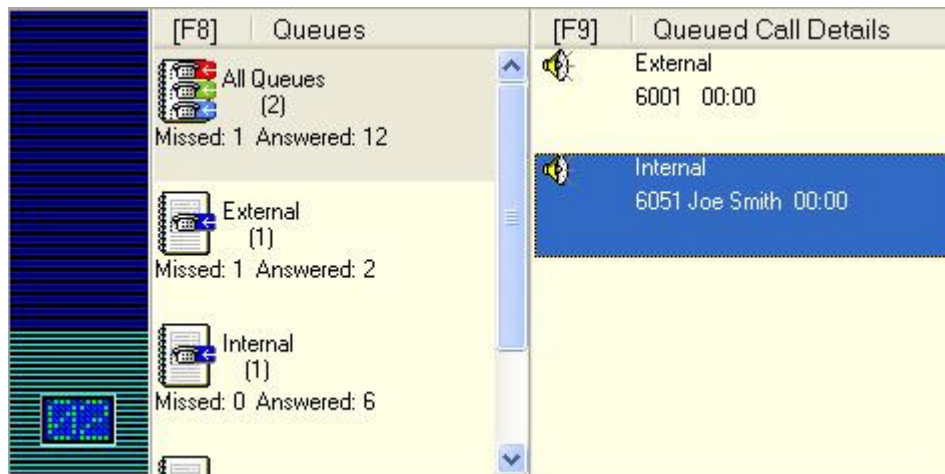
[F8] Queues

All Queues
(2)
Missed: 1 Answered: 12

External
(1)
Missed: 1 Answered: 2

Internal
(1)
Missed: 0 Answered: 6

[F9] Queued Call Details

External
6001 00:00

Internal
6051 Joe Smith 00:00

02